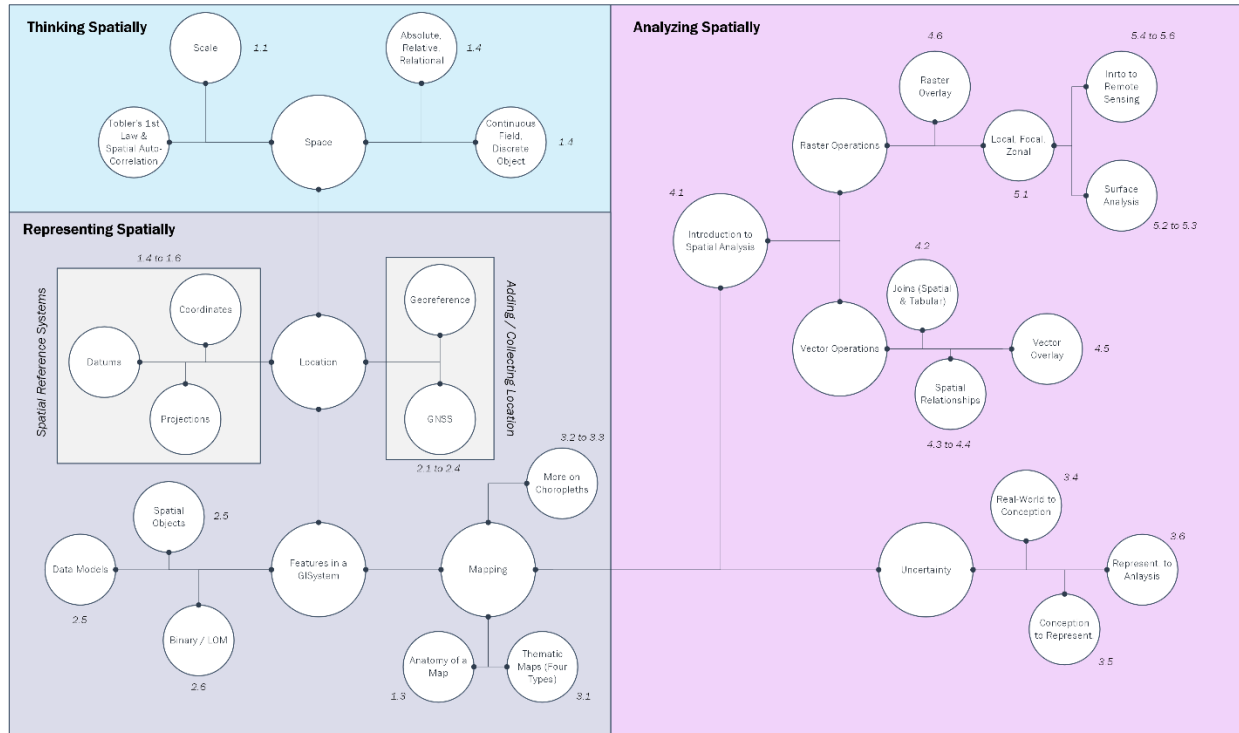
Thinking Spatially

Scale 1.1

Absolute, Relative, Relational 1.4

Tobler's 1st Law & Spatial Auto-Correlation

Space

Continuous Field, Discrete Object 1.4

Representing Spatially

1.4 to 1.6

Spatial Reference Systems

Coordinates

Datums

Location

Projections

Adding / Collecting Location

Georeference

GNSS

2.1 to 2.4

3.2 to 3.3

More on Choropleths

Spatial Objects 2.5

Data Models

2.5

Features in a GISystem

Mapping

Binary / LOM

2.6

Anatomy of a Map

1.3

Thematic Maps (Four Types)

3.1

Analyzing Spatially

4.6

Raster Overlay

5.4 to 5.6

Intro to Remote Sensing

Raster Operations

Local, Focal, Zonal

5.1

Surface Analysis

5.2 to 5.3

4.1

Introduction to Spatial Analysis

4.2

Joins (Spatial & Tabular)

Vector Operations

Vector Overlay

4.5

Spatial Relationships

4.3 to 4.4

3.4

Real-World to Conception

3.6

Uncertainty

Represent. to Analysis

Conception to Represent.

3.5